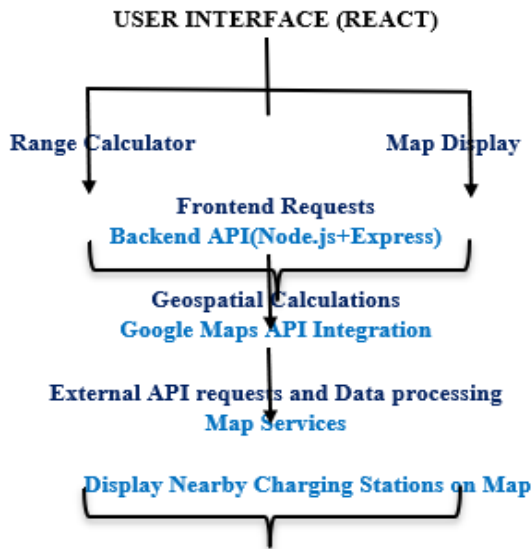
USER INTERFACE (REACT)

Range Calculator

Map Display

Frontend Requests

Backend API(Node.js+Express)

Geospatial Calculations

Google Maps API Integration

External API requests and Data processing

Map Services

Display Nearby Charging Stations on Map